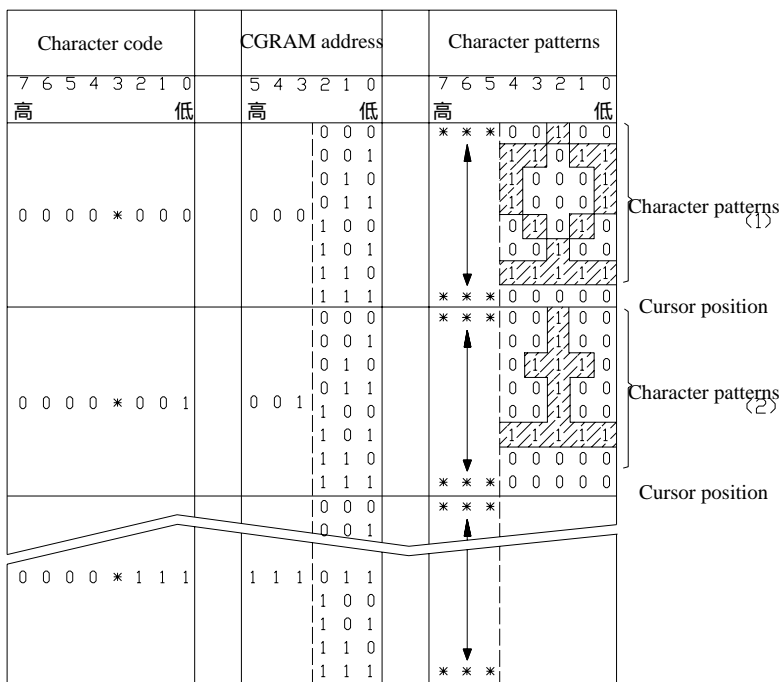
| Character code | CGRAM address | Character patterns |
|---|---|---|
| 7 6 5 4 3 2 1 0 | 5 4 3 2 1 0 | 7 6 5 4 3 2 1 0 |
| 高 低 | 高 低 | 高 低 |
| 0 0 0 0 ∗ 0 0 0 | 0 0 0 0 0 0 | ∗ ∗ ∗ 0 0 1 0 0 |
| | 0 0 1 | 1 1 0 1 1 |
| | 0 1 0 | 1 0 0 0 1 |
| | 0 1 1 | 1 0 0 0 1 |
| | 1 0 0 | 0 1 0 1 0 |
| | 1 0 1 | 0 0 1 0 0 |
| | 1 1 0 | 1 1 1 1 1 |
| | 1 1 1 | ∗ ∗ ∗ 0 0 0 0 0 |
| 0 0 0 0 ∗ 0 0 1 | 0 0 1 0 0 0 | ∗ ∗ ∗ 0 0 1 0 0 |
| | 0 0 1 | 0 0 1 0 0 |
| | 0 1 0 | 0 1 1 1 0 |
| | 0 1 1 | 0 0 1 0 0 |
| | 1 0 0 | 0 0 1 0 0 |
| | 1 0 1 | 1 1 1 1 1 |
| | 1 1 0 | 0 0 0 0 0 |
| | 1 1 1 | ∗ ∗ ∗ 0 0 0 0 0 |
| | 0 0 0 | ∗ ∗ ∗ |
| | 0 0 1 | |
| 0 0 0 0 ∗ 1 1 1 | 1 1 1 0 1 1 | |
| | 1 0 0 | |
| | 1 0 1 | |
| | 1 1 0 | |
| | 1 1 1 | ∗ ∗ ∗ |

Character patterns (1)

Cursor position

Character patterns (2)

Cursor position